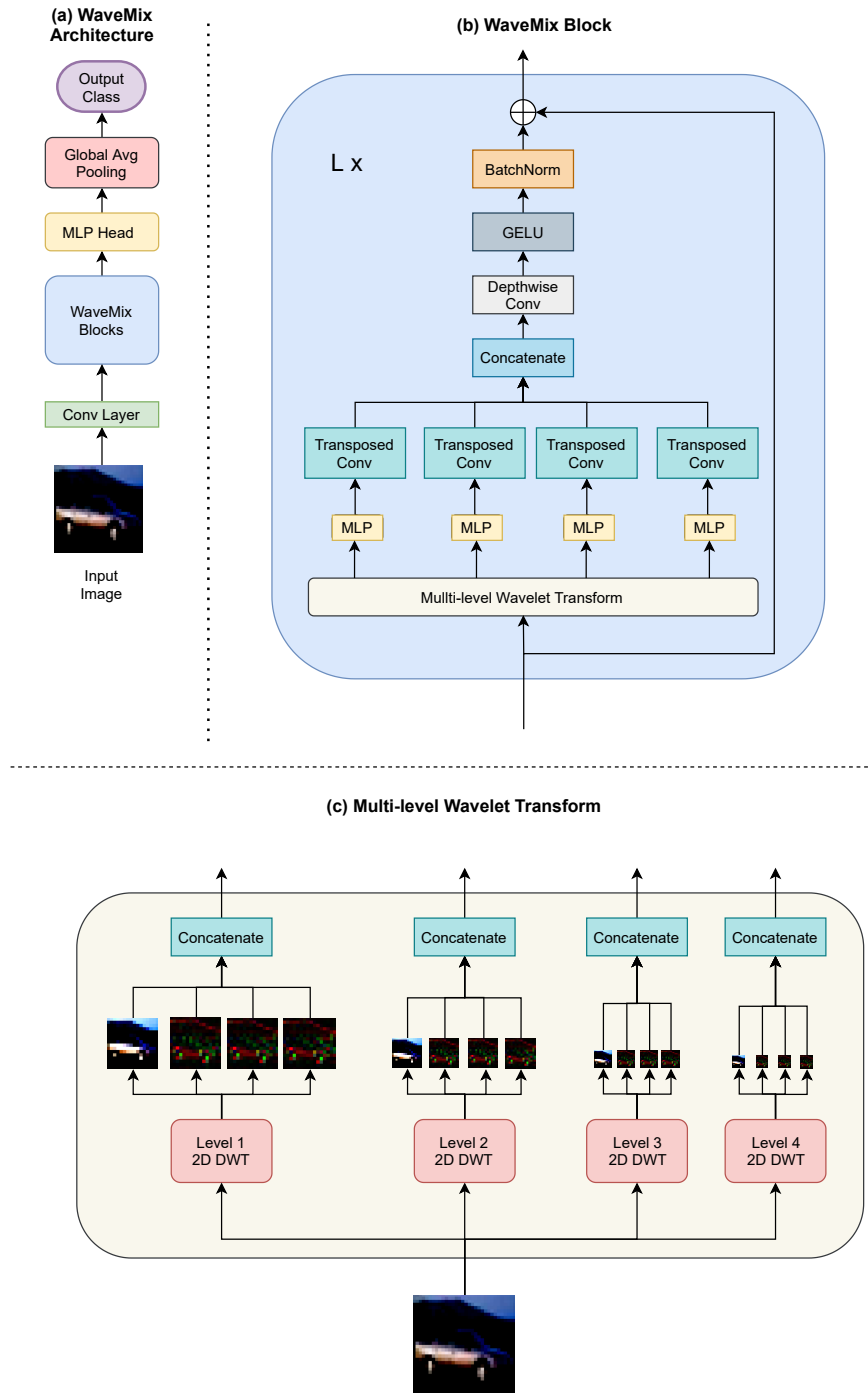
(a) WaveMix Architecture

Output Class

Global Avg Pooling

MLP Head

WaveMix Blocks

Conv Layer

Input Image

(b) WaveMix Block

L x

BatchNorm

GELU

Depthwise Conv

Concatenate

Transposed Conv

Transposed Conv

Transposed Conv

Transposed Conv

MLP

MLP

MLP

MLP

Mullti-level Wavelet Transform

(c) Multi-level Wavelet Transform

Concatenate

Concatenate

Concatenate

Concatenate

Level 1 2D DWT

Level 2 2D DWT

Level 3 2D DWT

Level 4 2D DWT